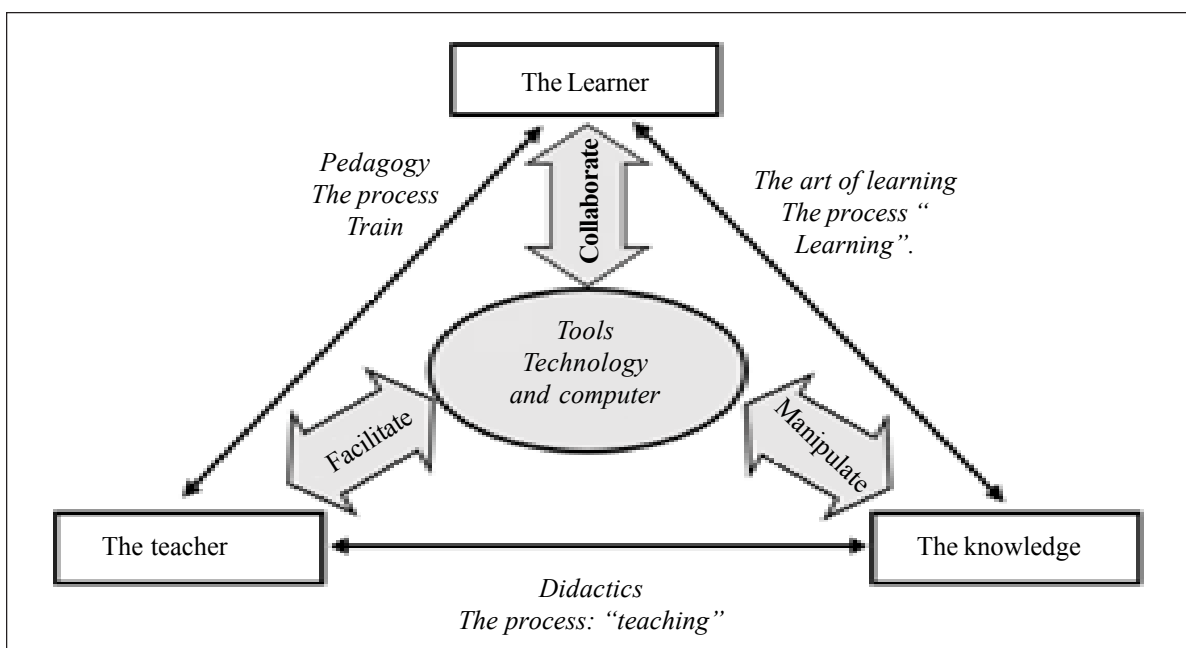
The Learner

Pedagogy
The process
Train

Collaborate

The art of learning
The process "
Learning".

Tools
Technology
and computer

Facilitate

Manipulate

The teacher

The knowledge

Didactics
The process: "teaching"